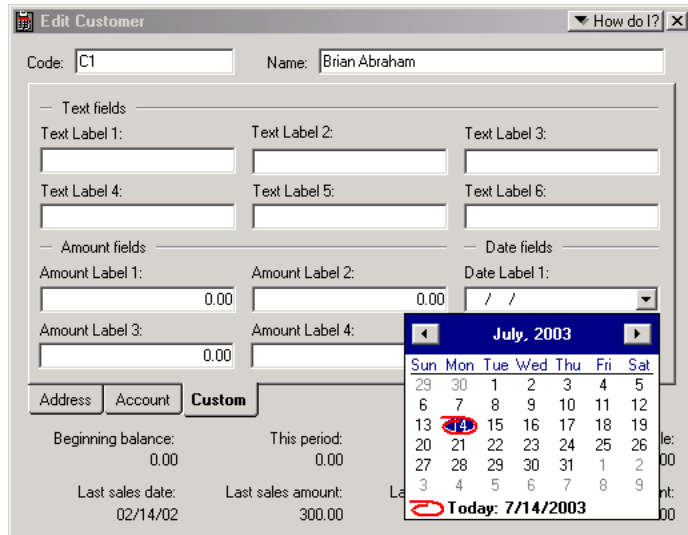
Edit Customer

How do I? X

Code: C1

Name: Brian Abraham

Text fields

Text Label 1:

Text Label 2:

Text Label 3:

Text Label 4:

Text Label 5:

Text Label 6:

Amount fields

Date fields

Amount Label 1:

0.00

Amount Label 2:

0.00

Date Label 1:

/ /

Amount Label 3:

0.00

Amount Label 4:

July, 2003

| Sun | Mon | Tue | Wed | Thu | Fri | Sat |
|---|---|---|---|---|---|---|
| 29 | 30 | 1 | 2 | 3 | 4 | 5 |
| 6 | 7 | 8 | 9 | 10 | 11 | 12 |
| 13 | 14 | 15 | 16 | 17 | 18 | 19 |
| 20 | 21 | 22 | 23 | 24 | 25 | 26 |
| 27 | 28 | 29 | 30 | 31 | 1 | 2 |
| 3 | 4 | 5 | 6 | 7 | 8 | 9 |

Today: 7/14/2003

Address

Account

Custom

Beginning balance:

0.00

This period:

0.00

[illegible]le:

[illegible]00

Last sales date:

02/14/02

Last sales amount:

300.00

La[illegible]

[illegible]nt:

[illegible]00